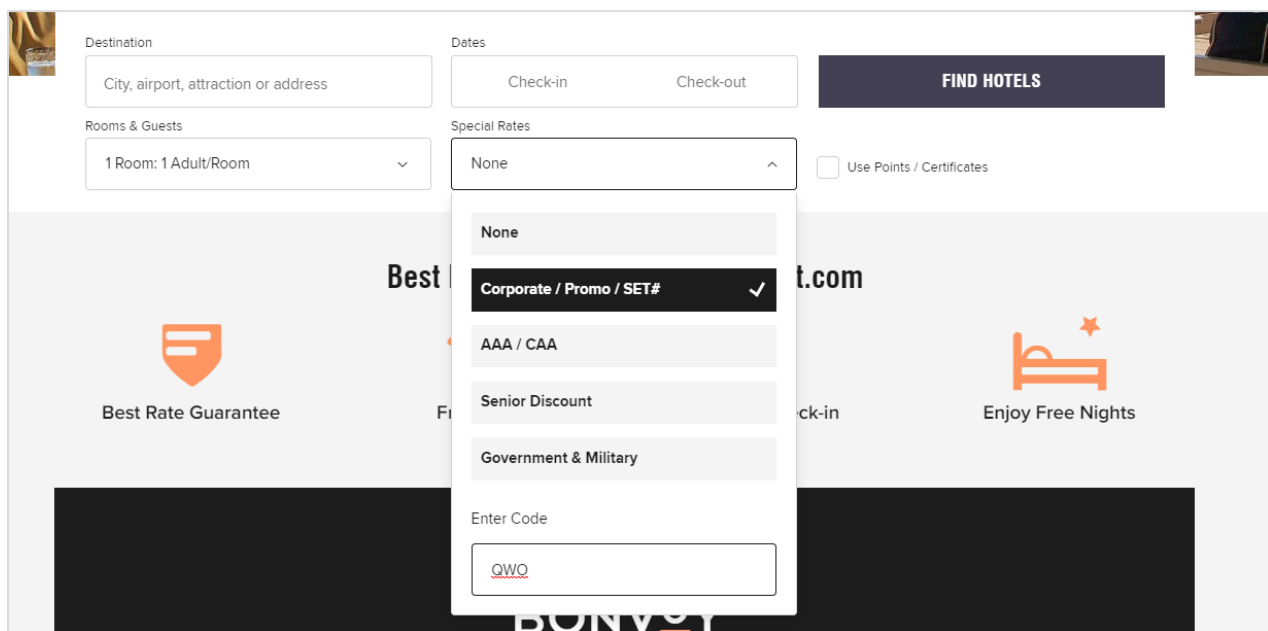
Destination

City, airport, attraction or address

Dates

Check-in

Check-out

FIND HOTELS

Rooms & Guests

1 Room: 1 Adult/Room

Special Rates

None

Use Points / Certificates

None

Corporate / Promo / SET#

AAA / CAA

Senior Discount

Government & Military

Enter Code

QWO

Best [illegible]t.com

Best Rate Guarantee

Fr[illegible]

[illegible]ck-in

Enjoy Free Nights

BONV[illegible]Y